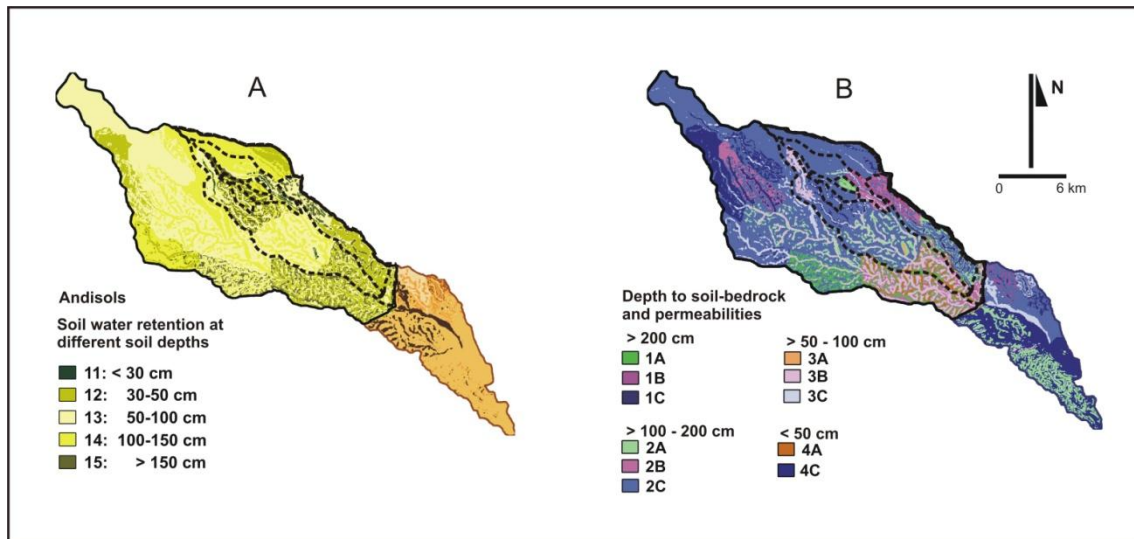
A

Andisols

Soil water retention at different soil depths

11: < 30 cm
12: 30-50 cm
13: 50-100 cm
14: 100-150 cm
15: > 150 cm

B

N

0 6 km

Depth to soil-bedrock and permeabilities

> 200 cm
1A
1B
1C

> 50 - 100 cm
3A
3B
3C

> 100 - 200 cm
2A
2B
2C

< 50 cm
4A
4C